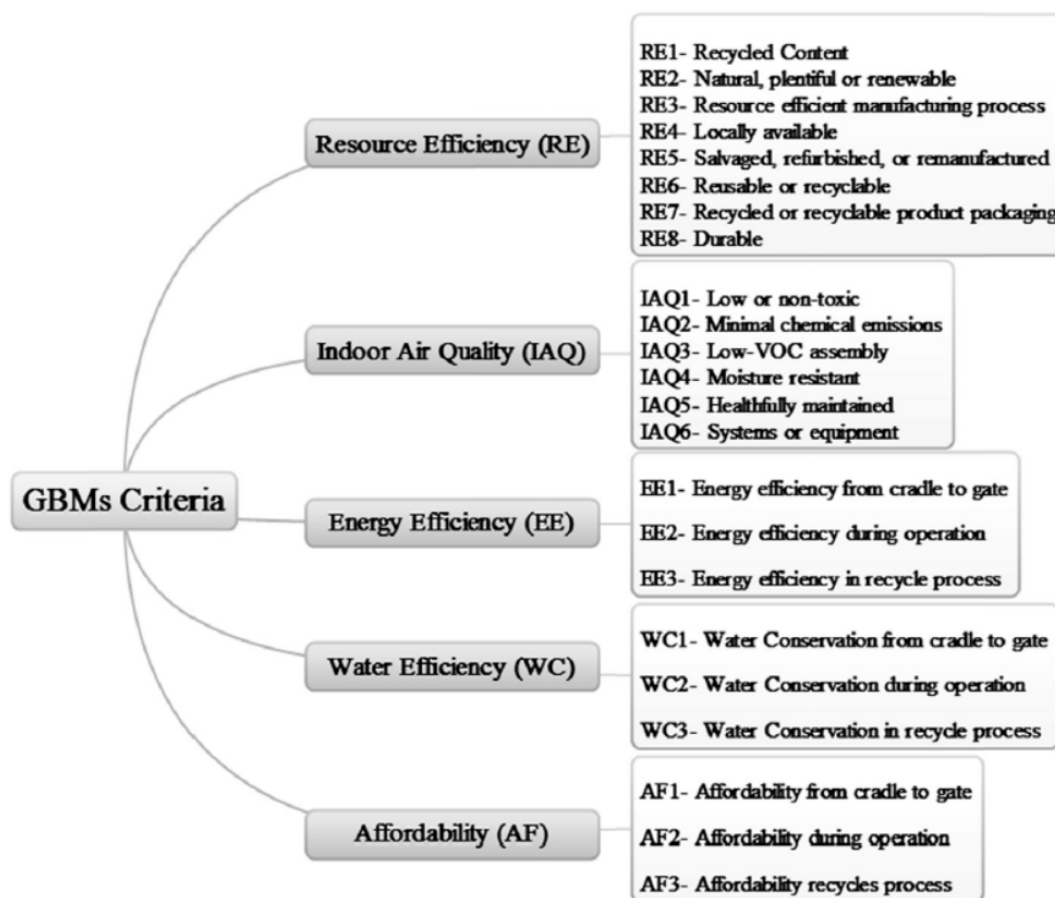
GBMs Criteria

Resource Efficiency (RE)

RE1- Recycled Content
RE2- Natural, plentiful or renewable
RE3- Resource efficient manufacturing process
RE4- Locally available
RE5- Salvaged, refurbished, or remanufactured
RE6- Reusable or recyclable
RE7- Recycled or recyclable product packaging
RE8- Durable

Indoor Air Quality (IAQ)

IAQ1- Low or non-toxic
IAQ2- Minimal chemical emissions
IAQ3- Low-VOC assembly
IAQ4- Moisture resistant
IAQ5- Healthfully maintained
IAQ6- Systems or equipment

Energy Efficiency (EE)

EE1- Energy efficiency from cradle to gate
EE2- Energy efficiency during operation
EE3- Energy efficiency in recycle process

Water Efficiency (WC)

WC1- Water Conservation from cradle to gate
WC2- Water Conservation during operation
WC3- Water Conservation in recycle process

Affordability (AF)

AF1- Affordability from cradle to gate
AF2- Affordability during operation
AF3- Affordability recycles process